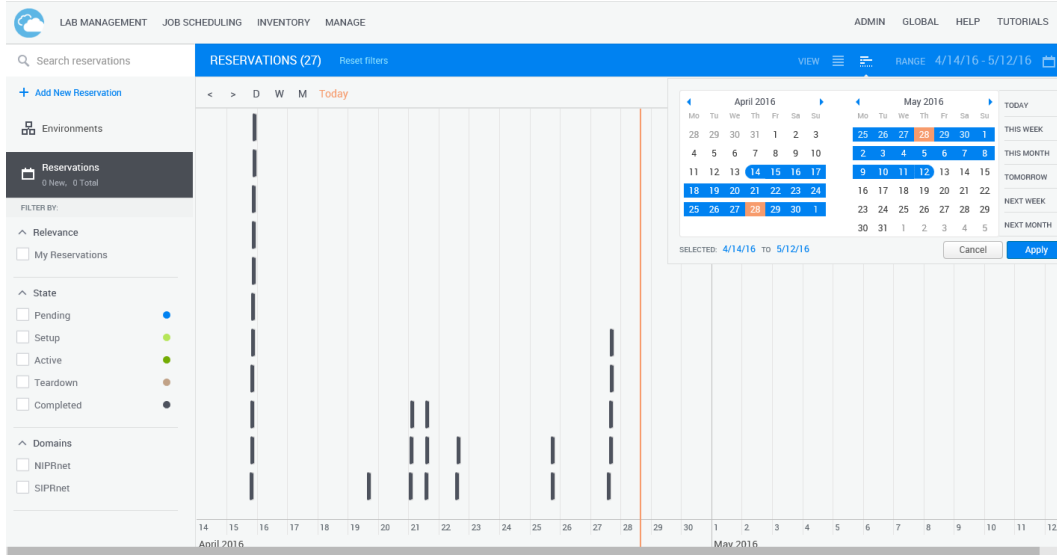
LAB MANAGEMENT JOB SCHEDULING INVENTORY MANAGE

ADMIN GLOBAL HELP TUTORIALS

Search reservations

RESERVATIONS (27) Reset filters

VIEW

RANGE 4/14/16 - 5/12/16

+ Add New Reservation

Environments

Reservations
0 New, 0 Total

FILTER BY:

Relevance

My Reservations

State

Pending

Setup

Active

Teardown

Completed

Domains

NIPRnet

SIPRnet

< > D W M Today

April 2016

| Mo | Tu | We | Th | Fr | Sa | Su |
|---|---|---|---|---|---|---|
| 28 | 29 | 30 | 31 | 1 | 2 | 3 |
| 4 | 5 | 6 | 7 | 8 | 9 | 10 |
| 11 | 12 | 13 | 14 | 15 | 16 | 17 |
| 18 | 19 | 20 | 21 | 22 | 23 | 24 |
| 25 | 26 | 27 | 28 | 29 | 30 | 1 |

May 2016

| Mo | Tu | We | Th | Fr | Sa | Su |
|---|---|---|---|---|---|---|
| 25 | 26 | 27 | 28 | 29 | 30 | 1 |
| 2 | 3 | 4 | 5 | 6 | 7 | 8 |
| 9 | 10 | 11 | 12 | 13 | 14 | 15 |
| 16 | 17 | 18 | 19 | 20 | 21 | 22 |
| 23 | 24 | 25 | 26 | 27 | 28 | 29 |
| 30 | 31 | 1 | 2 | 3 | 4 | 5 |

TODAY
THIS WEEK
THIS MONTH
TOMORROW
NEXT WEEK
NEXT MONTH

SELECTED: 4/14/16 TO 5/12/16

Cancel Apply

14 15 16 17 18 19 20 21 22 23 24 25 26 27 28 29 30 1 2 3 4 5 6 7 8 9 10 11 12
April 2016
May 2016